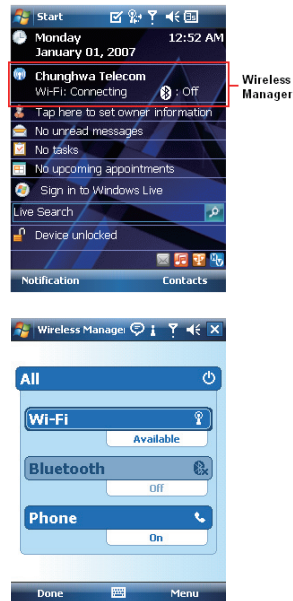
Start

Monday
January 01, 2007
12:52 AM

Chunghwa Telecom
Wi-Fi: Connecting
: Off

Wireless Manager

Tap here to set owner information
No unread messages
No tasks
No upcoming appointments
Sign in to Windows Live
Live Search
Device unlocked

Notification
Contacts

Wireless Manager

All

Wi-Fi
Available

Bluetooth
Off

Phone
On

Done
Menu